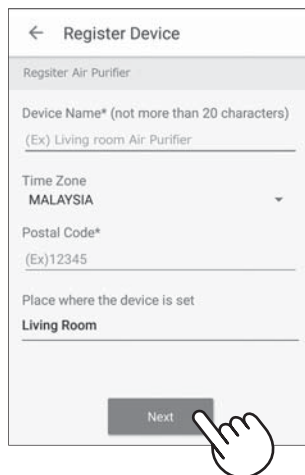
← Register Device

Regsiter Air Purifier

Device Name* (not more than 20 characters)

(Ex) Living room Air Purifier

Time Zone

MALAYSIA

Postal Code*

(Ex)12345

Place where the device is set

Living Room

Next